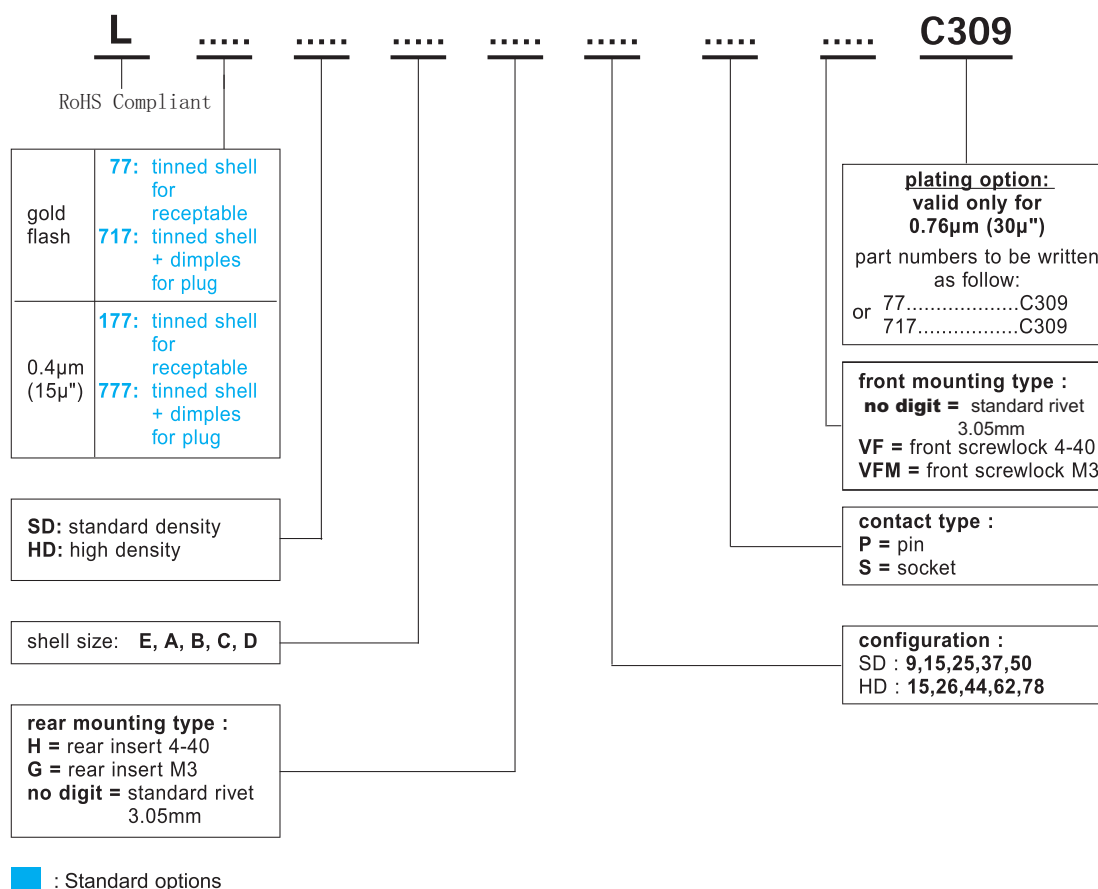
L ..... ..... ..... ..... ..... ..... ..... C309

RoHS Compliant

| | |
|---|---|
| gold flash | **77:** tinned shell for receptable<br>**717:** tinned shell + dimples for plug |
| 0.4µm (15µ") | **177:** tinned shell for receptable<br>**777:** tinned shell + dimples for plug |

**SD:** standard density
**HD:** high density

shell size: **E, A, B, C, D**

**rear mounting type :**
**H =** rear insert 4-40
**G =** rear insert M3
**no digit =** standard rivet 3.05mm

: Standard options

**plating option:**
**valid only for**
**0.76µm (30µ")**
part numbers to be written as follow:
77..................C309
or
717.................C309

**front mounting type :**
**no digit =** standard rivet 3.05mm
**VF =** front screwlock 4-40
**VFM =** front screwlock M3

**contact type :**
**P =** pin
**S =** socket

**configuration :**
SD : **9,15,25,37,50**
HD : **15,26,44,62,78**